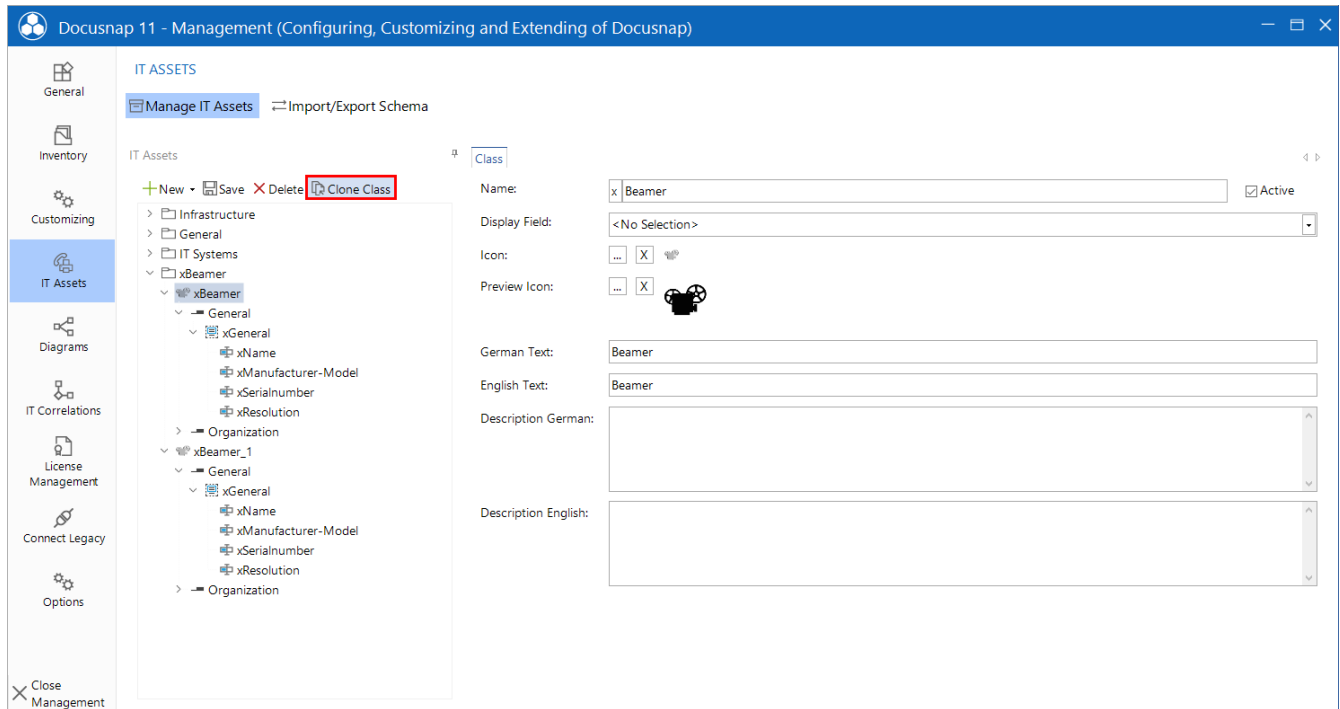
Docusnap 11 - Management (Configuring, Customizing and Extending of Docusnap)

General
Inventory
Customizing
IT Assets
Diagrams
IT Correlations
License Management
Connect Legacy
Options
Close Management

IT ASSETS

Manage IT Assets
Import/Export Schema

IT Assets

New
Save
Delete
Clone Class

Infrastructure
General
IT Systems
xBeamer
xBeamer
General
xGeneral
xName
xManufacturer-Model
xSerialnumber
xResolution
Organization
xBeamer_1
General
xGeneral
xName
xManufacturer-Model
xSerialnumber
xResolution
Organization

Class

Name: x Beamer
Active
Display Field: <No Selection>
Icon: ... X
Preview Icon: ... X
German Text: Beamer
English Text: Beamer
Description German:
Description English: